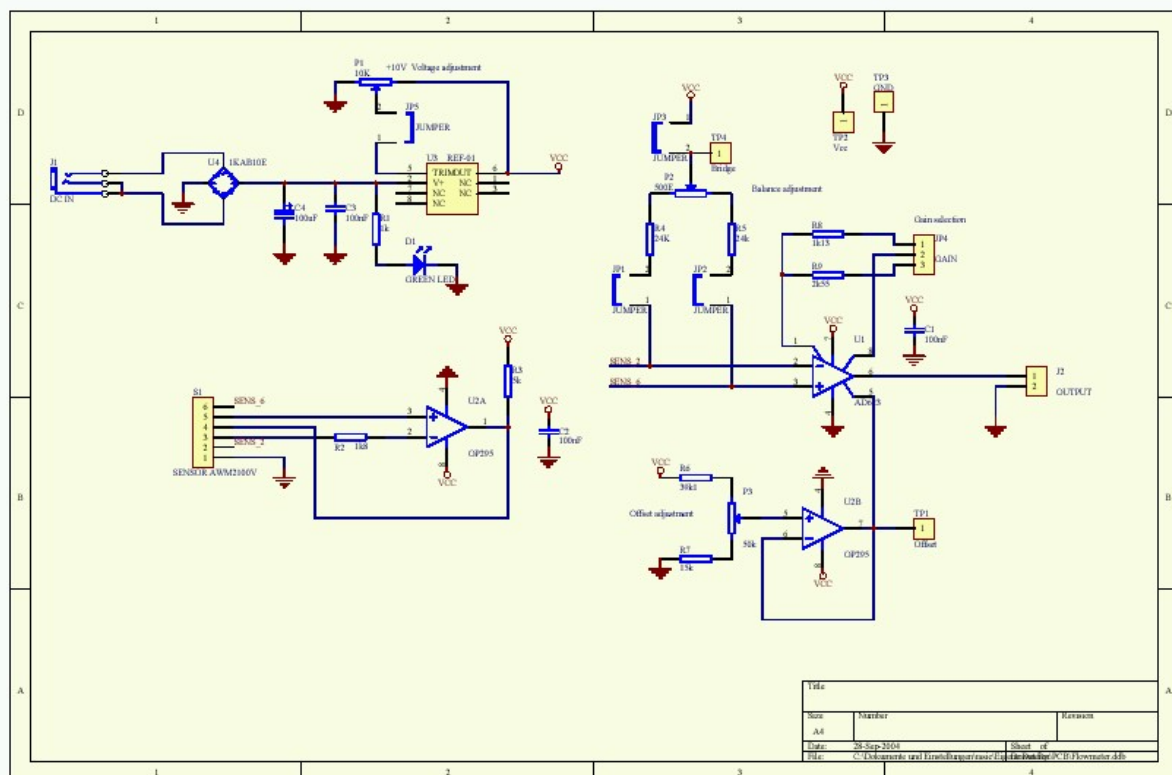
1 2 3 4

D

P1
10K
+10V Voltage adjustment
2
JP5
JUMPER
1
J1
DC IN
U4 1KAB10E
U3 REF-01
5 TRIMOUT 6
2 V+ NC 1
3 NC NC 7
4
8 NC
VCC
C4 100nF
C3 100nF
R1 1k
D1
GREEN LED

VCC
JP3
1
2
JUMPER
TP4
1
Bridge
P2
500E
Balance adjustment
R4 24K
R5 24k
JP1
JUMPER
JP2
JUMPER
VCC
TP2
Vcc
TP3
GND
Gain selection
R8 1k13
R9 2k55
JP4
1
2
3
GAIN
VCC
C1
100nF
U1
SENS_2
SENS_6
AD623
J2
1
2
OUTPUT

C

S1
6 SENS_6
5
4
3 SENS_2
2
1
SENSOR AWM2100V
R2 1k8
U2A
OP295
VCC
R3 5k
VCC
C2 100nF
VCC

B

VCC
R6 39k1
P3
50k
Offset adjustment
R7 15k
U2B
OP295
VCC
TP1
1
Offset

A

Title
Size
A4
Number
Revision
Date: 28-Sep-2004
Sheet of
File: C:\Dokumente und Einstellungen\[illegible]\PCB\Flowmeter.ddb
Drawn By:

1 2 3 4